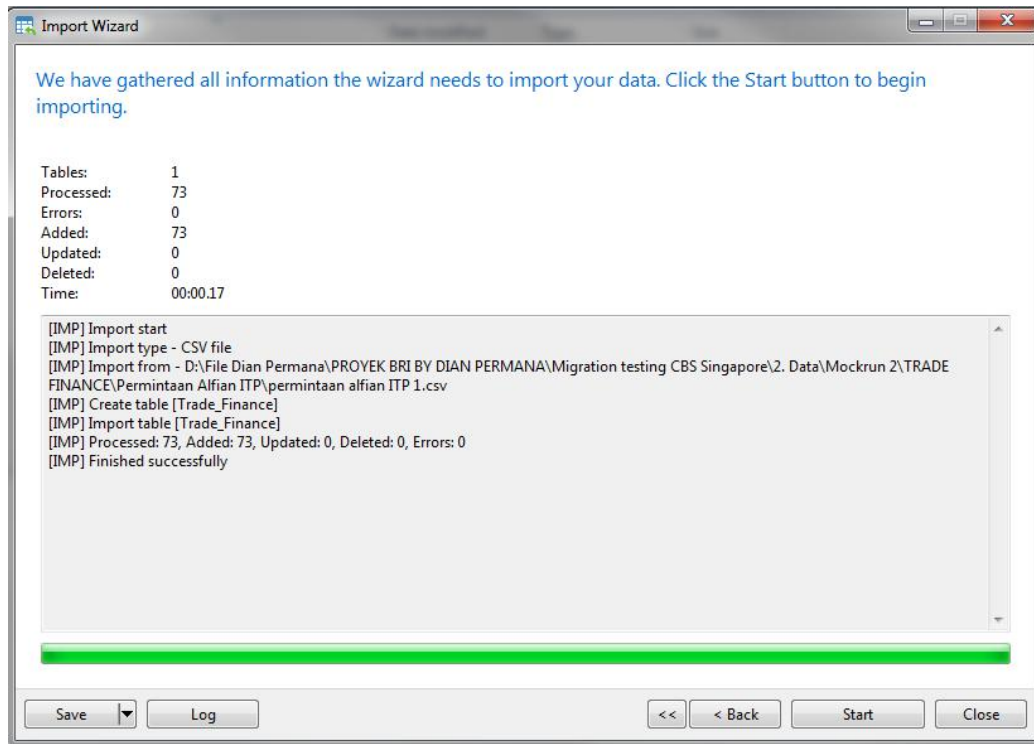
Import Wizard

We have gathered all information the wizard needs to import your data. Click the Start button to begin importing.

| | |
|---|---|
| Tables: | 1 |
| Processed: | 73 |
| Errors: | 0 |
| Added: | 73 |
| Updated: | 0 |
| Deleted: | 0 |
| Time: | 00:00.17 |

[IMP] Import start
[IMP] Import type - CSV file
[IMP] Import from - D:\File Dian Permana\PROYEK BRI BY DIAN PERMANA\Migration testing CBS Singapore\2. Data\Mockrun 2\TRADE FINANCE\Permintaan Alfian ITP\permintaan alfian ITP 1.csv
[IMP] Create table [Trade_Finance]
[IMP] Import table [Trade_Finance]
[IMP] Processed: 73, Added: 73, Updated: 0, Deleted: 0, Errors: 0
[IMP] Finished successfully

Save
Log
<<
< Back
Start
Close